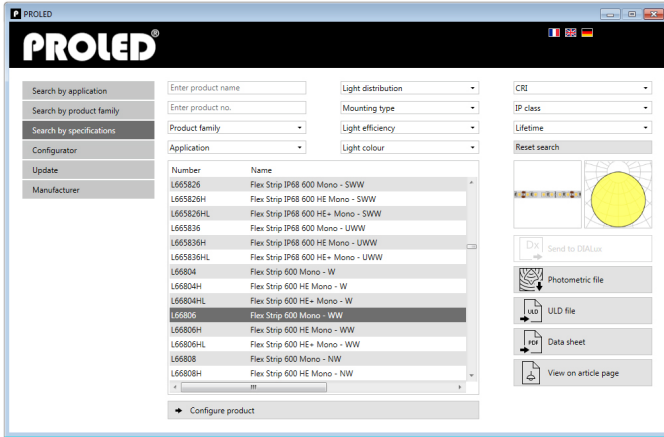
PROLED

PROLED®

Search by application
Search by product family
Search by specifications
Configurator
Update
Manufacturer

Enter product name
Enter product no.
Product family
Application

Light distribution
Mounting type
Light efficiency
Light colour

CRI
IP class
Lifetime
Reset search

| Number | Name |
|---|---|
| L665826 | Flex Strip IP68 600 Mono - SWW |
| L665826H | Flex Strip IP68 600 HE Mono - SWW |
| L665826HL | Flex Strip IP68 600 HE+ Mono - SWW |
| L665836 | Flex Strip IP68 600 Mono - UWW |
| L665836H | Flex Strip IP68 600 HE Mono - UWW |
| L665836HL | Flex Strip IP68 600 HE+ Mono - UWW |
| L66804 | Flex Strip 600 Mono - W |
| L66804H | Flex Strip 600 HE Mono - W |
| L66804HL | Flex Strip 600 HE+ Mono - W |
| L66806 | Flex Strip 600 Mono - WW |
| L66806H | Flex Strip 600 HE Mono - WW |
| L66806HL | Flex Strip 600 HE+ Mono - WW |
| L66808 | Flex Strip 600 Mono - NW |
| L66808H | Flex Strip 600 HE Mono - NW |

Configure product

Dx Send to DIALux
Photometric file
ULD ULD file
PDF Data sheet
View on article page